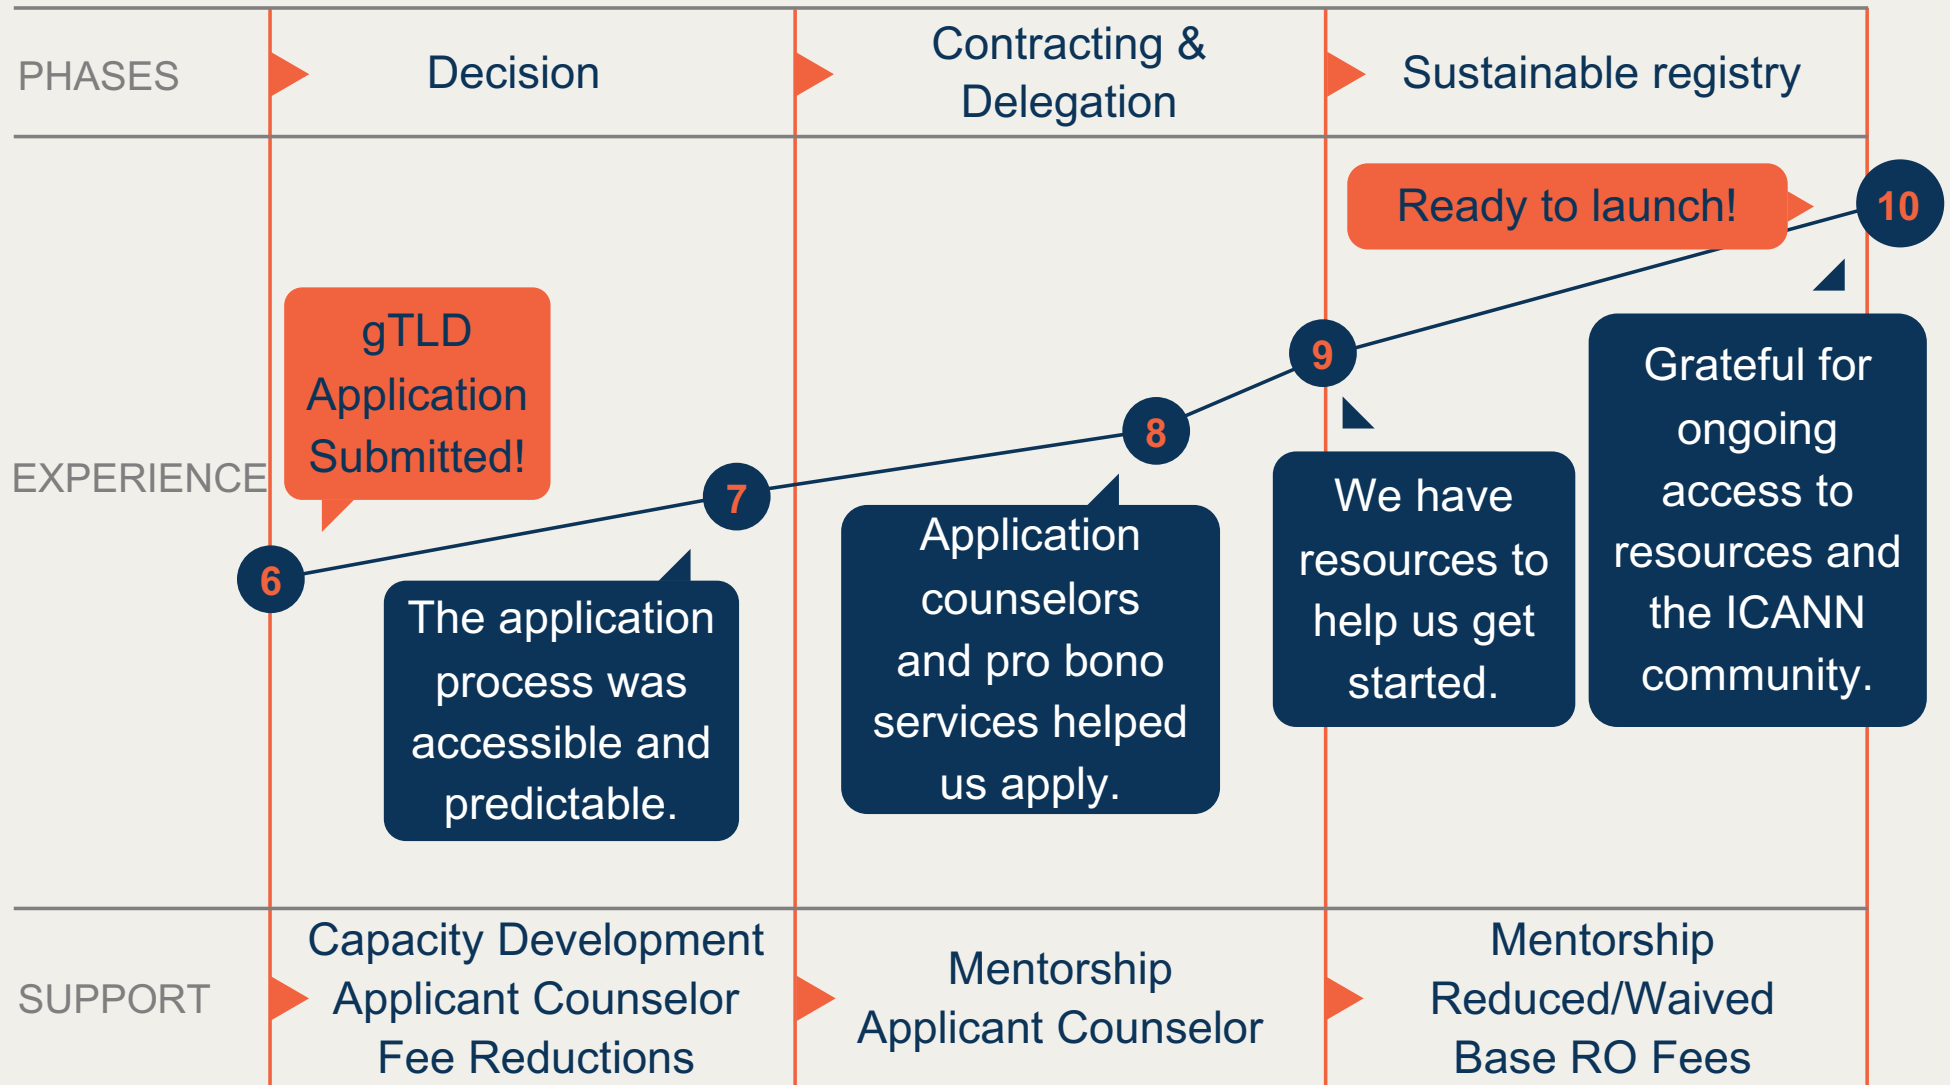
PHASES

Decision

Contracting & Delegation

Sustainable registry

EXPERIENCE

gTLD Application Submitted!

Ready to launch!

10

9

8

7

6

The application process was accessible and predictable.

Application counselors and pro bono services helped us apply.

We have resources to help us get started.

Grateful for ongoing access to resources and the ICANN community.

SUPPORT

Capacity Development
Applicant Counselor
Fee Reductions

Mentorship
Applicant Counselor

Mentorship
Reduced/Waived
Base RO Fees